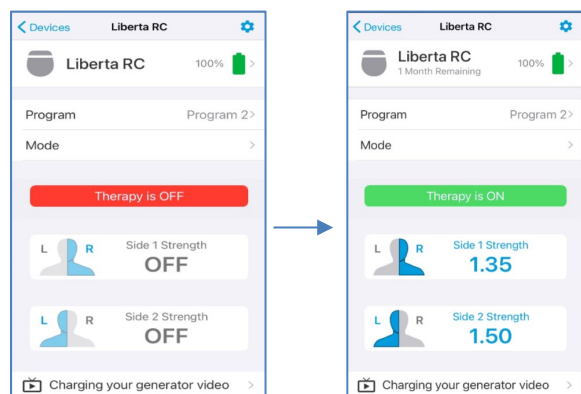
Devices Liberta RC

Liberta RC 100%

Program Program 2

Mode

Therapy is OFF

L R Side 1 Strength OFF

L R Side 2 Strength OFF

Charging your generator video

Devices Liberta RC

Liberta RC 1 Month Remaining 100%

Program Program 2

Mode

Therapy is ON

L R Side 1 Strength 1.35

L R Side 2 Strength 1.50

Charging your generator video